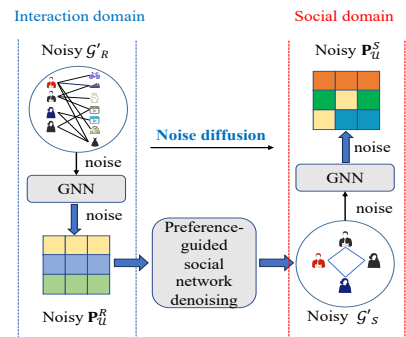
Interaction domain

Social domain

Noisy $\mathcal{G}'_R$

noise

GNN

noise

Noisy $\mathbf{P}_{\mathcal{U}}^{R}$

Noise diffusion

Preference-guided social network denoising

Noisy $\mathbf{P}_{\mathcal{U}}^{S}$

noise

GNN

noise

Noisy $\mathcal{G}'_S$